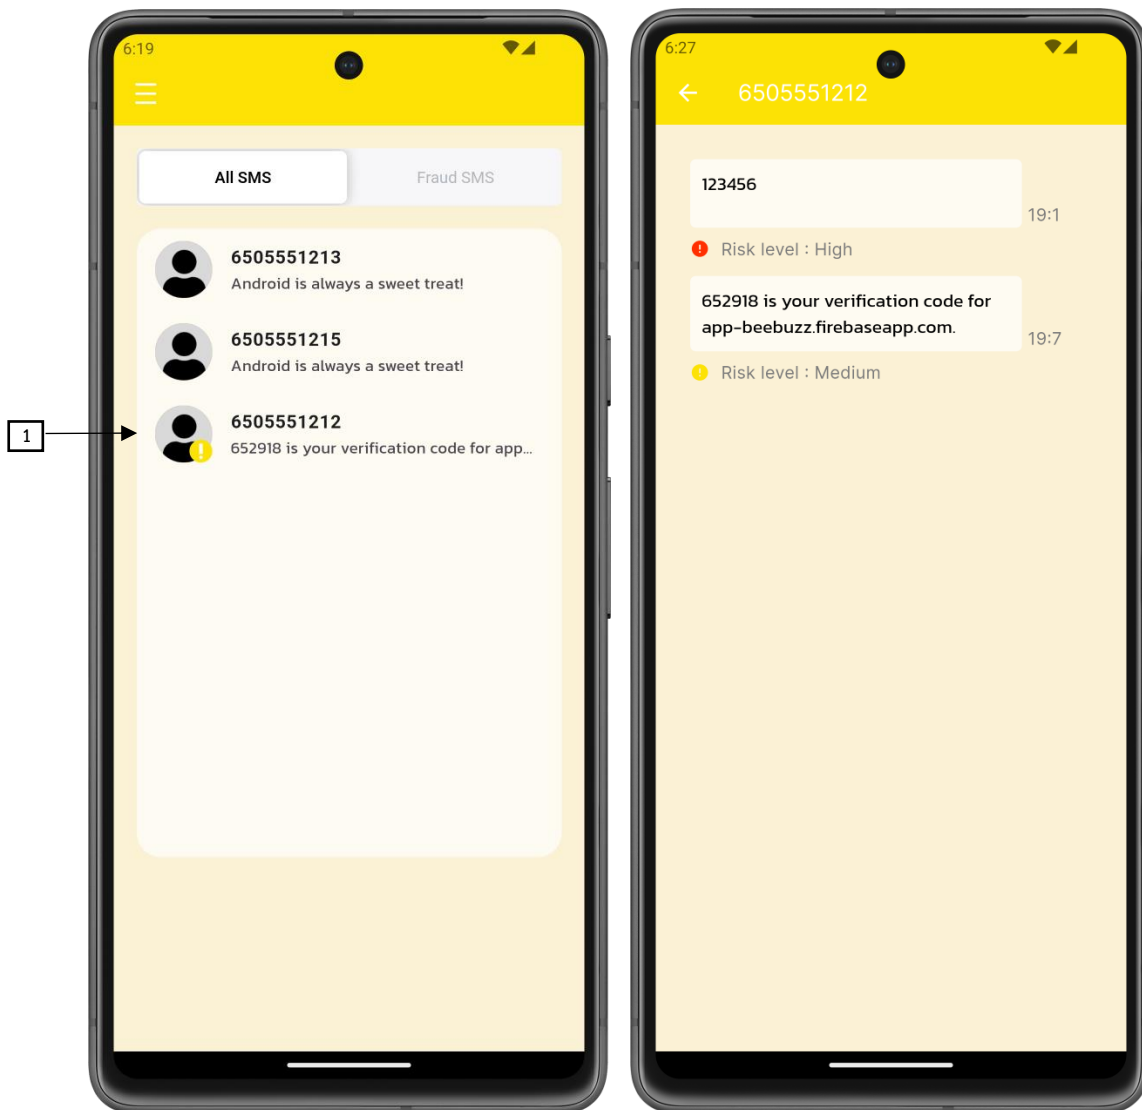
6:19

All SMS

Fraud SMS

6505551213
Android is always a sweet treat!

6505551215
Android is always a sweet treat!

1

6505551212
652918 is your verification code for app...

6:27

6505551212

123456
19:1

Risk level : High

652918 is your verification code for app-beebuzz.firebaseapp.com.
19:7

Risk level : Medium